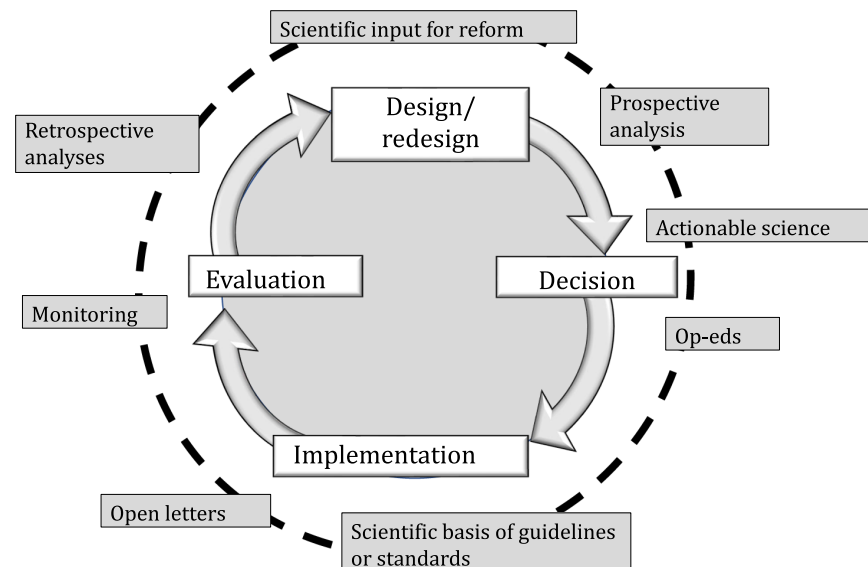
Scientific input for reform

Design/ redesign

Prospective analysis

Retrospective analyses

Actionable science

Evaluation

Decision

Monitoring

Op-eds

Implementation

Open letters

Scientific basis of guidelines or standards